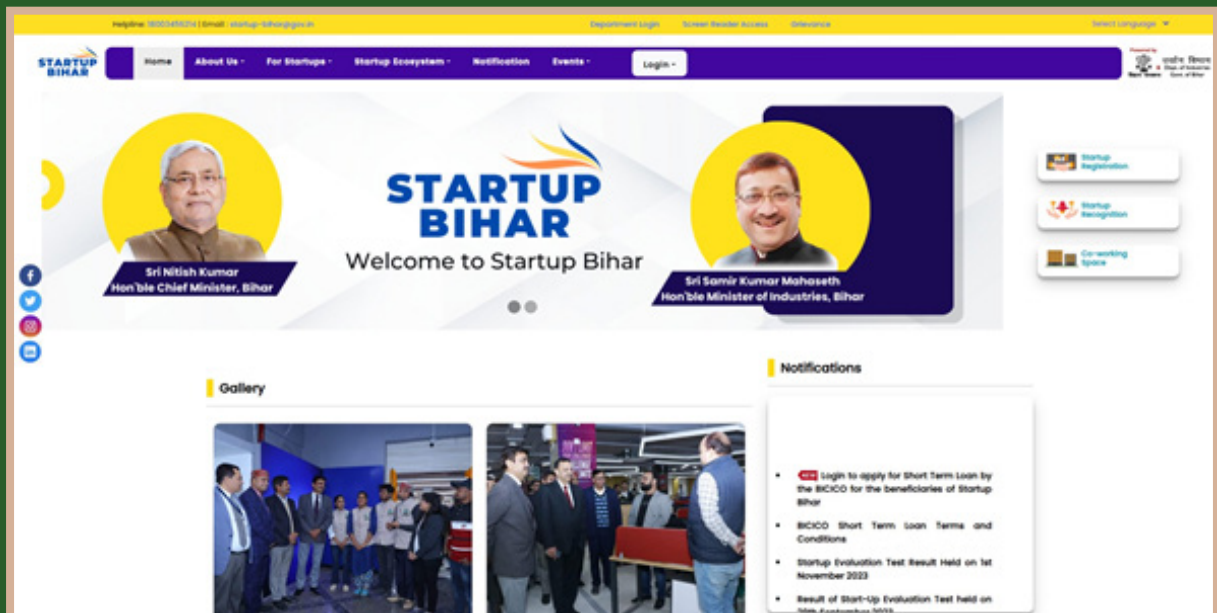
Helpline: 18003456214 | Email : startup-bihar@gov.in
Department Login
Screen Reader Access
Grievance
Select Language

STARTUP BIHAR

Home
About Us
For Startups
Startup Ecosystem
Notification
Events
Login

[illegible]

STARTUP BIHAR
Welcome to Startup Bihar

Sri Nitish Kumar
Hon'ble Chief Minister, Bihar

Sri Samir Kumar Mahaseth
Hon'ble Minister of Industries, Bihar

Startup Registration
Startup Recognition
Co-working Space

Gallery

Notifications

NEW Login to apply for Short Term Loan by the BICICO for the beneficiaries of Startup Bihar

BICICO Short Term Loan Terms and Conditions

Startup Evaluation Test Result Held on 1st November 2023

Result of Start-Up Evaluation Test held on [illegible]